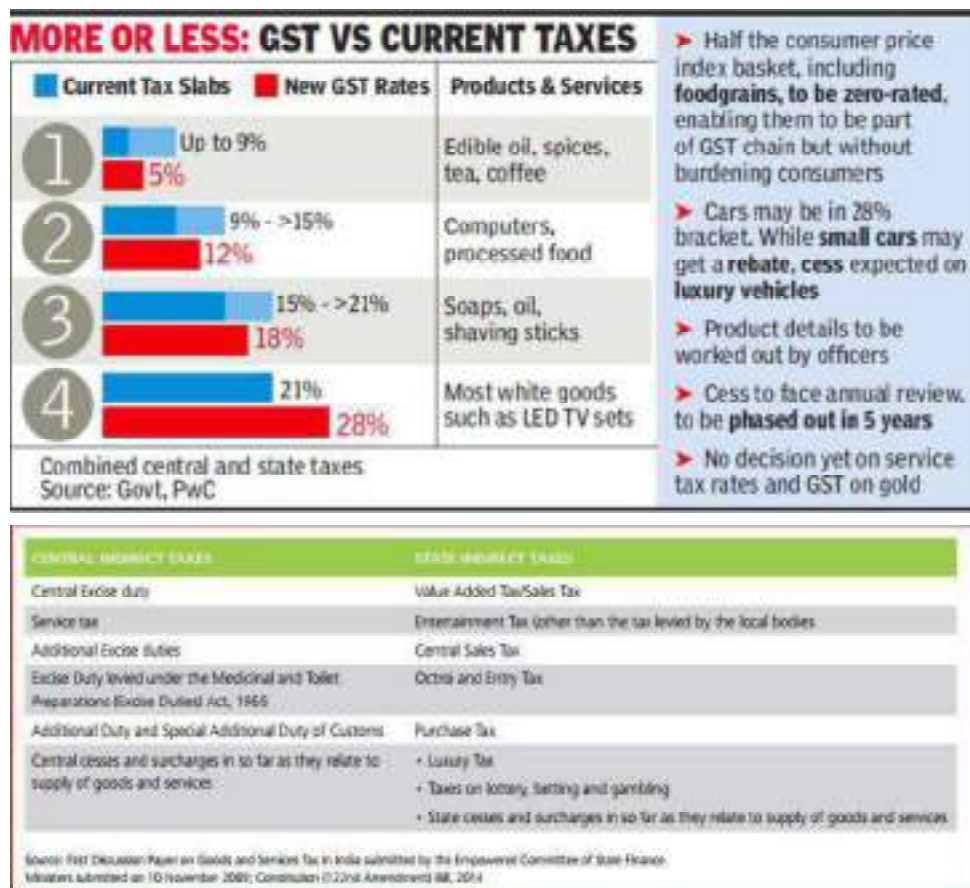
MORE OR LESS: GST VS CURRENT TAXES

Current Tax Slabs | New GST Rates | Products & Services

1 Up to 9% 5% Edible oil, spices, tea, coffee

2 9% - >15% 12% Computers, processed food

3 15% - >21% 18% Soaps, oil, shaving sticks

4 21% 28% Most white goods such as LED TV sets

Combined central and state taxes
Source: Govt, PwC

➤ Half the consumer price index basket, including **foodgrains, to be zero-rated**, enabling them to be part of GST chain but without burdening consumers

➤ Cars may be in 28% bracket. While **small cars** may get a **rebate**, **cess** expected on **luxury vehicles**

➤ Product details to be worked out by officers

➤ Cess to face annual review, to be **phased out in 5 years**

➤ No decision yet on service tax rates and GST on gold

| CENTRAL INDIRECT TAXES | STATE INDIRECT TAXES |
|---|---|
| Central Excise duty | Value Added Tax/Sales Tax |
| Service tax | Entertainment Tax (other than the tax levied by the local bodies |
| Additional Excise duties | Central Sales Tax |
| Excise Duty levied under the Medicinal and Toilet Preparations (Excise Duties) Act, 1955 | Octroi and Entry Tax |
| Additional Duty and Special Additional Duty of Customs | Purchase Tax |
| Central cesses and surcharges in so far as they relate to supply of goods and services | • Luxury Tax • Taxes on lottery, betting and gambling • State cesses and surcharges in so far as they relate to supply of goods and services |

Source: First Discussion Paper on Goods and Services Tax in India submitted by the Empowered Committee of State Finance Ministers submitted on 10 November 2009; Constitution (122nd Amendment) Bill, 2014